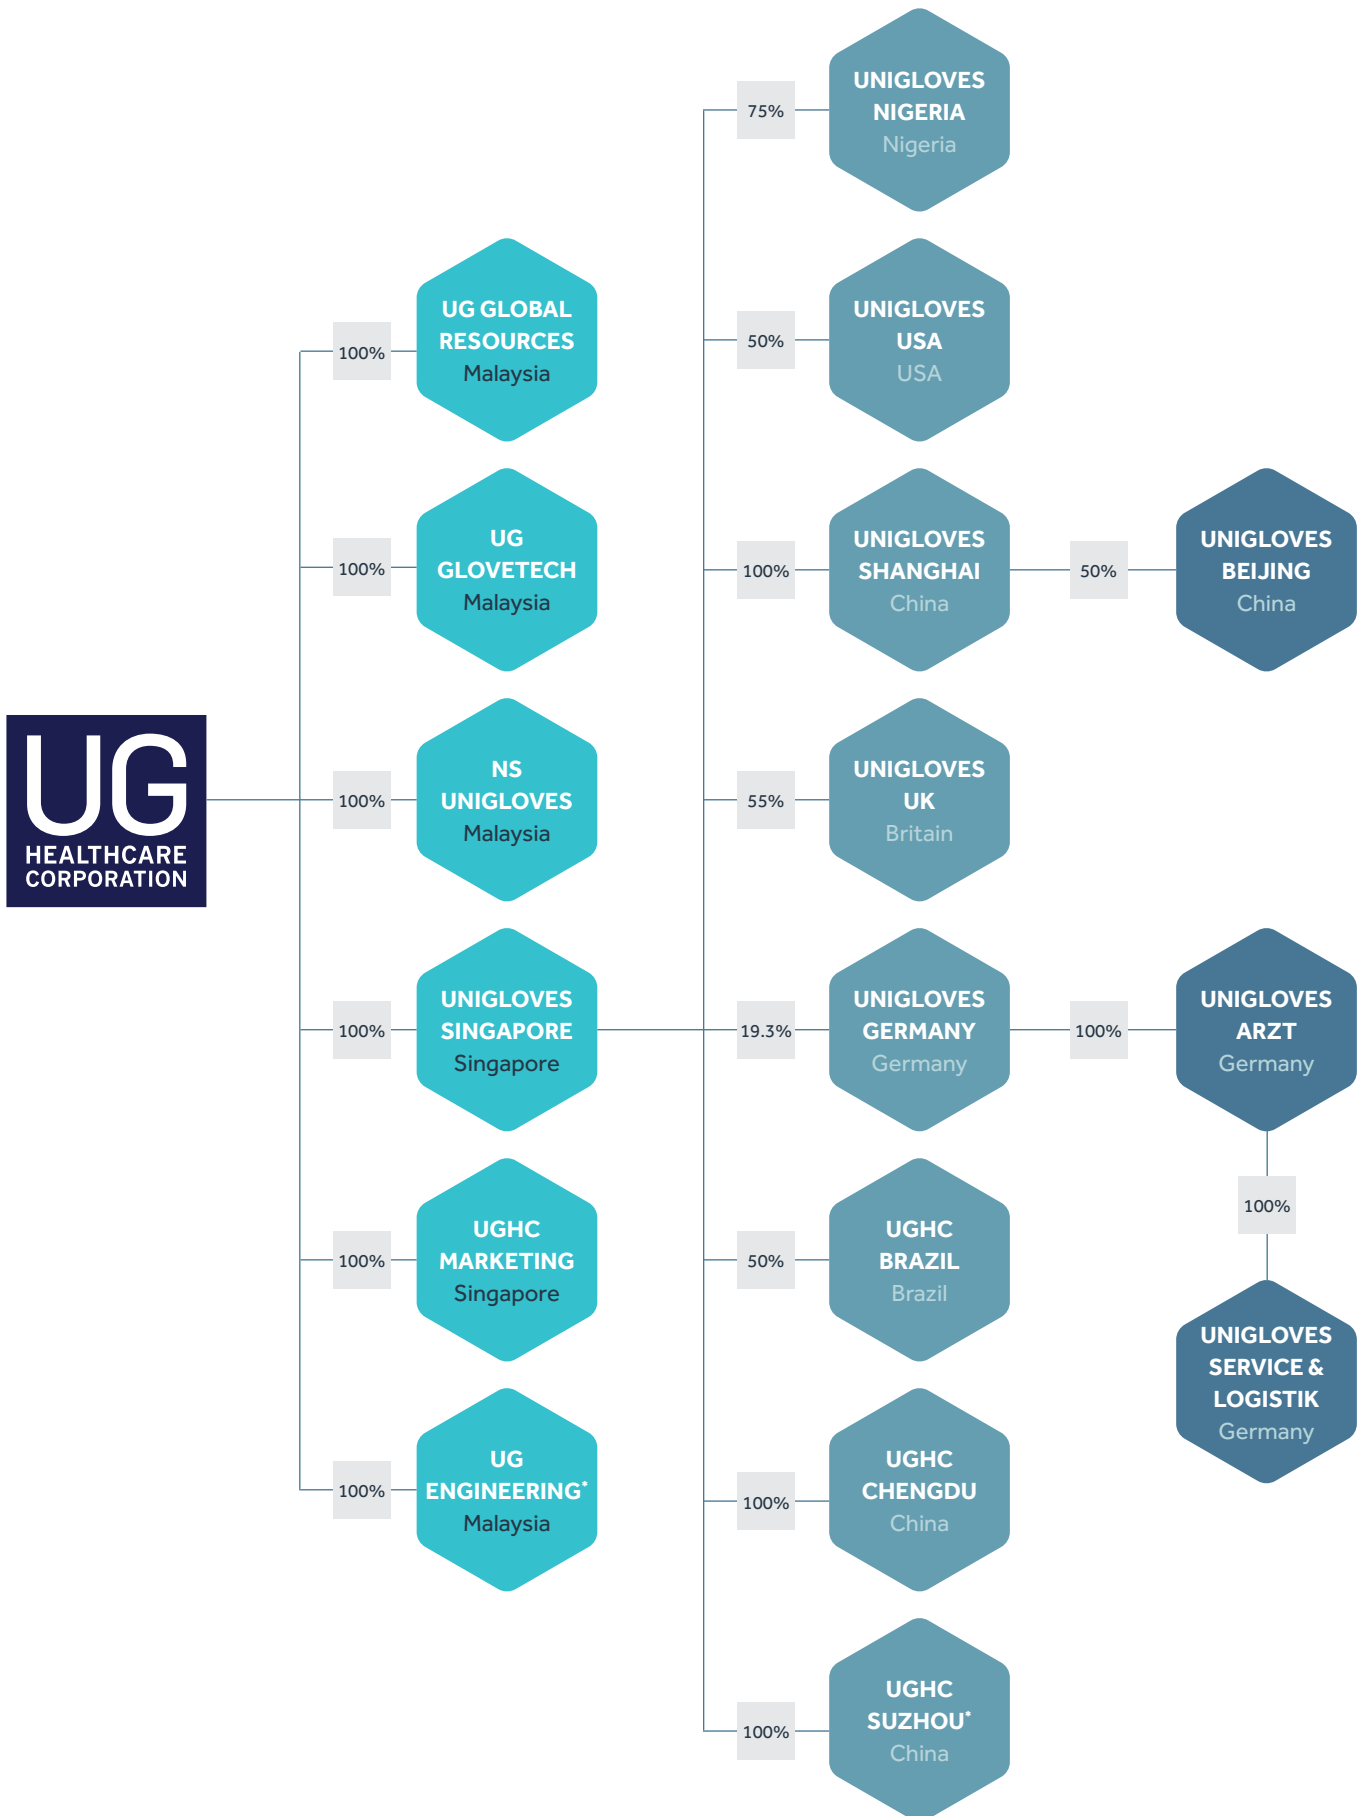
UG
HEALTHCARE CORPORATION

100%
UG GLOBAL RESOURCES
Malaysia

100%
UG GLOVETECH
Malaysia

100%
NS UNIGLOVES
Malaysia

100%
UNIGLOVES SINGAPORE
Singapore

100%
UGHC MARKETING
Singapore

100%
UG ENGINEERING*
Malaysia

75%
UNIGLOVES NIGERIA
Nigeria

50%
UNIGLOVES USA
USA

100%
UNIGLOVES SHANGHAI
China

50%
UNIGLOVES BEIJING
China

55%
UNIGLOVES UK
Britain

19.3%
UNIGLOVES GERMANY
Germany

100%
UNIGLOVES ARZT
Germany

100%
UNIGLOVES SERVICE & LOGISTIK
Germany

50%
UGHC BRAZIL
Brazil

100%
UGHC CHENGDU
China

100%
UGHC SUZHOU*
China